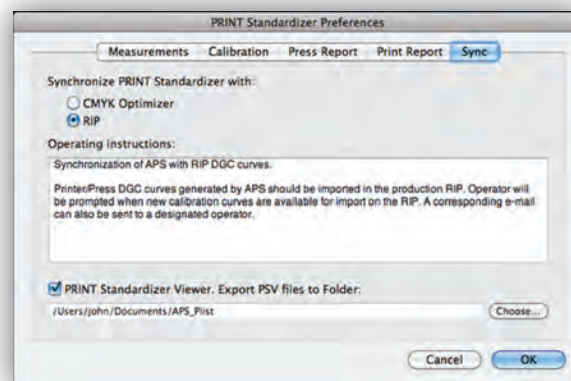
PRINT Standardizer Preferences

Measurements | Calibration | Press Report | Print Report | Sync

Synchronize PRINT Standardizer with:

CMYK Optimizer

RIP

Operating Instructions:

Synchronization of APS with RIP DGC curves.

Printer/Press DGC curves generated by APS should be imported in the production RIP. Operator will be prompted when new calibration curves are available for import on the RIP. A corresponding e-mail can also be sent to a designated operator.

PRINT Standardizer Viewer. Export PSV files to Folder:

/Users/john/Documents/APS_Plist

Choose...

Cancel

OK